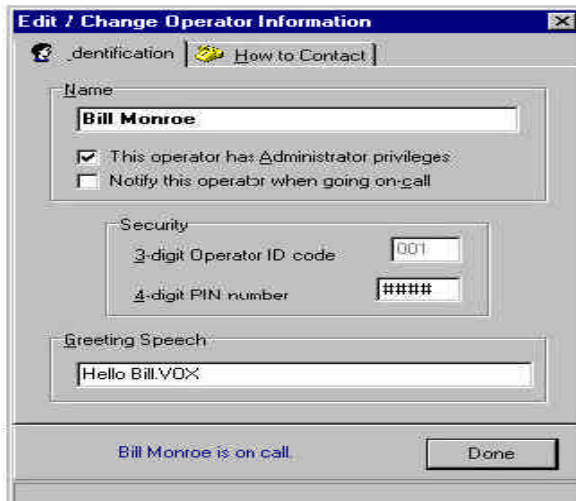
Edit / Change Operator Information

Identification | How to Contact

Name

Bill Monroe

☑ This operator has Administrator privileges
☐ Notify this operator when going on-call

Security

3-digit Operator ID code 001

4-digit PIN number ####

Greeting Speech

Hello Bill.VOX

Bill Monroe is on call.

Done